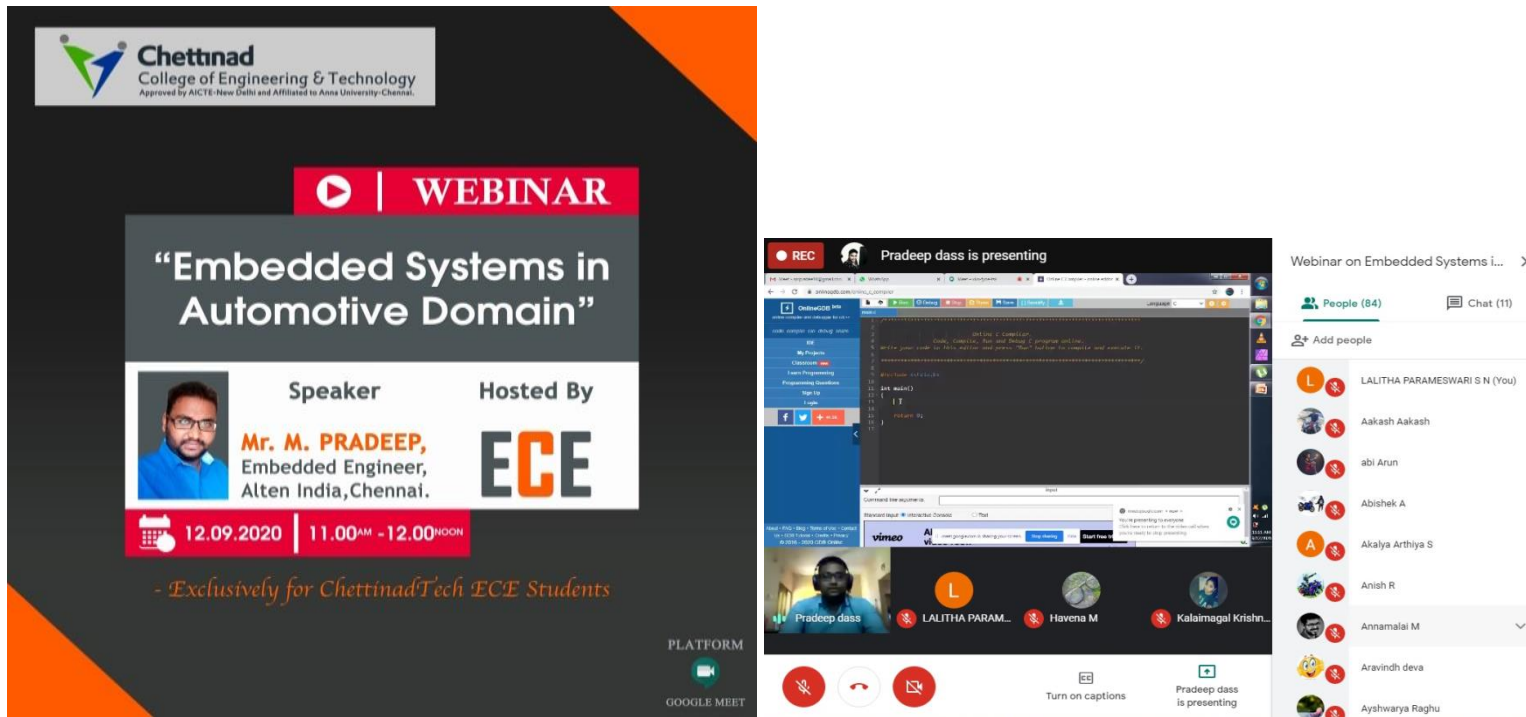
Chettinad
College of Engineering & Technology
Approved by AICTE-New Delhi and Affiliated to Anna University-Chennai.

WEBINAR

"Embedded Systems in Automotive Domain"

Speaker

Mr. M. PRADEEP,
Embedded Engineer,
Alten India,Chennai.

Hosted By

ECE

12.09.2020 | 11.00AM -12.00NOON

- Exclusively for ChettinadTech ECE Students

PLATFORM
GOOGLE MEET

REC
Pradeep dass is presenting

OnlineGDB

IDE
My Projects
Classroom
Learn Programming
Programming Questions
Sign Up
Login

Online C Compiler.
Code, Compile, Run and Debug C program online.
Write your code in this editor and press "Run" button to compile and execute it.

#include <stdio.h>

int main()
{
return 0;
}

Command line arguments:
Standard Input: Interactive Console Text

vimeo

You're presenting to everyone
Stop sharing

Pradeep dass
LALITHA PARAM...
Havena M
Kalaimagal Krishn...

Turn on captions
Pradeep dass is presenting

Webinar on Embedded Systems i...
People (84)
Chat (11)
Add people
LALITHA PARAMESWARI S N (You)
Aakash Aakash
abi Arun
Abishek A
Akalya Arthiya S
Anish R
Annamalai M
Aravindh deva
Ayshwarya Raghu